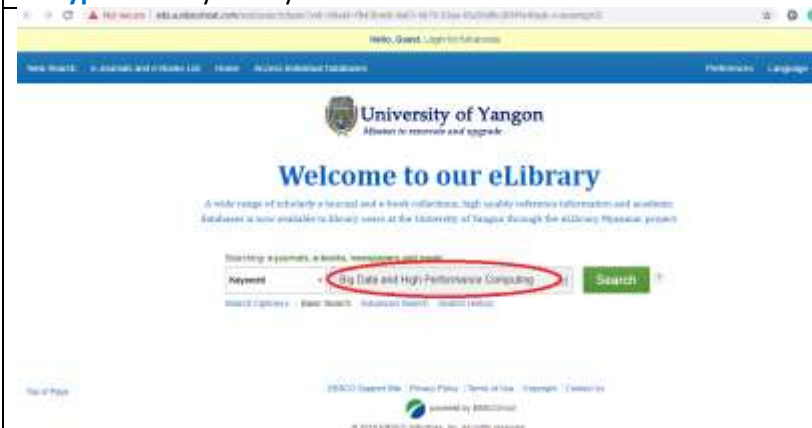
Not secure | eds.a.ebscohost.com/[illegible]

Hello, Guest. Login for full access.

New Search | e-Journals and e-Books List | Home | Access Individual Databases | Preferences | Language

University of Yangon
Mission to renovate and upgrade

Welcome to our eLibrary

A wide range of scholarly e-journal and e-book collections, high quality reference information and academic databases is now available to library users at the University of Yangon through the eLibrary Myanmar project.

Searching: e-journals, e-books, newspapers and more

Keyword | Big Data and High Performance Computing | Search | ?

Search Options | Basic Search | Advanced Search | Search History

Top of Page

EBSCO Support Site | Privacy Policy | Terms of Use | Copyright | Contact Us

powered by EBSCOhost

© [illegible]